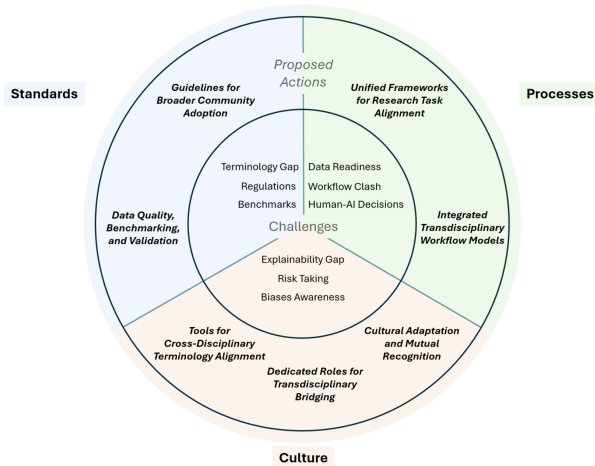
Standards

Processes

Culture

Proposed Actions

Guidelines for Broader Community Adoption

Unified Frameworks for Research Task Alignment

Data Quality, Benchmarking, and Validation

Integrated Transdisciplinary Workflow Models

Terminology Gap

Regulations

Benchmarks

Data Readiness

Workflow Clash

Human-AI Decisions

Challenges

Explainability Gap

Risk Taking

Biases Awareness

Tools for Cross-Disciplinary Terminology Alignment

Cultural Adaptation and Mutual Recognition

Dedicated Roles for Transdisciplinary Bridging